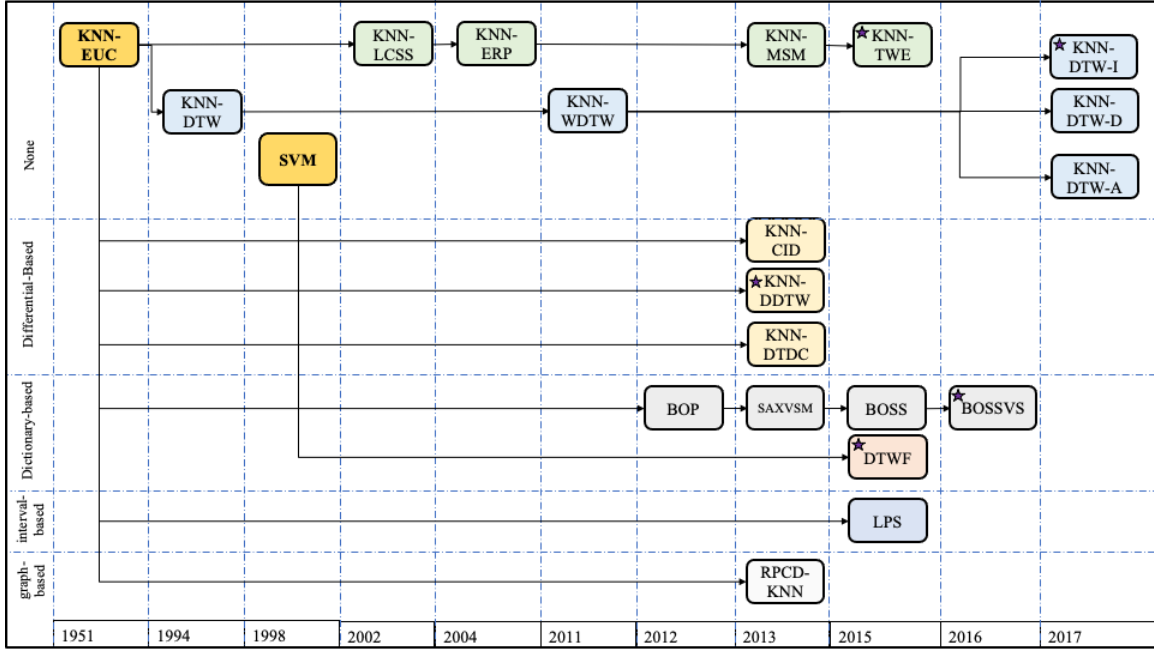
None

KNN-EUC

KNN-LCSS

KNN-ERP

KNN-MSM

KNN-TWE

KNN-DTW-I

KNN-DTW

KNN-WDTW

KNN-DTW-D

SVM

KNN-DTW-A

Differential-Based

KNN-CID

KNN-DDTW

KNN-DTDC

Dictionary-based

BOP

SAXVSM

BOSS

BOSSVS

DTWF

interval-based

LPS

graph-based

RPCD-KNN

| 1951 | 1994 | 1998 | 2002 | 2004 | 2011 | 2012 | 2013 | 2015 | 2016 | 2017 |
|---|---|---|---|---|---|---|---|---|---|---|